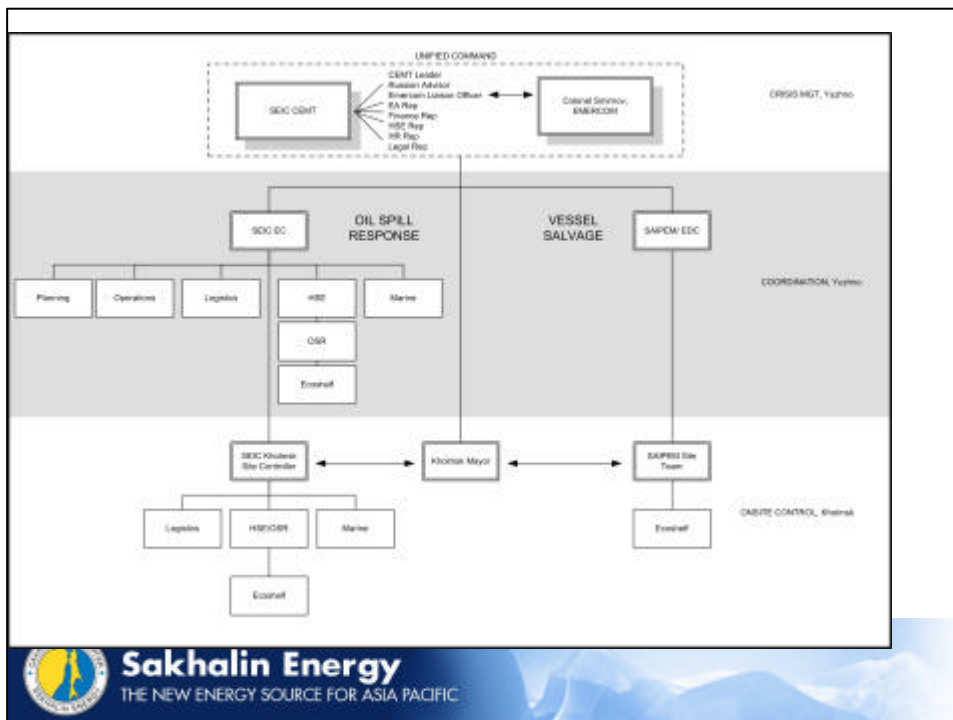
UNIFIED COMMAND

SEIC CEMT

CEMT Leader
Russian Advisor
Emercom Liaison Officer
EA Rep
Finance Rep
HSE Rep
HR Rep
Legal Rep

Colonel Smirnov, EMERCOM

CRISIS MGT, Yuzhno

SEIC EC

OIL SPILL RESPONSE

VESSEL SALVAGE

SAIPEM EOC

Planning

Operations

Logistics

HSE

Marine

OSR

Ecoshelf

COORDINATION, Yuzhno

SEIC Kholmsk Site Controller

Kholmsk Mayor

SAIPEM Site Team

ONSITE CONTROL, Kholmsk

Logistics

HSE/OSR

Marine

Ecoshelf

Ecoshelf

Sakhalin Energy
THE NEW ENERGY SOURCE FOR ASIA PACIFIC